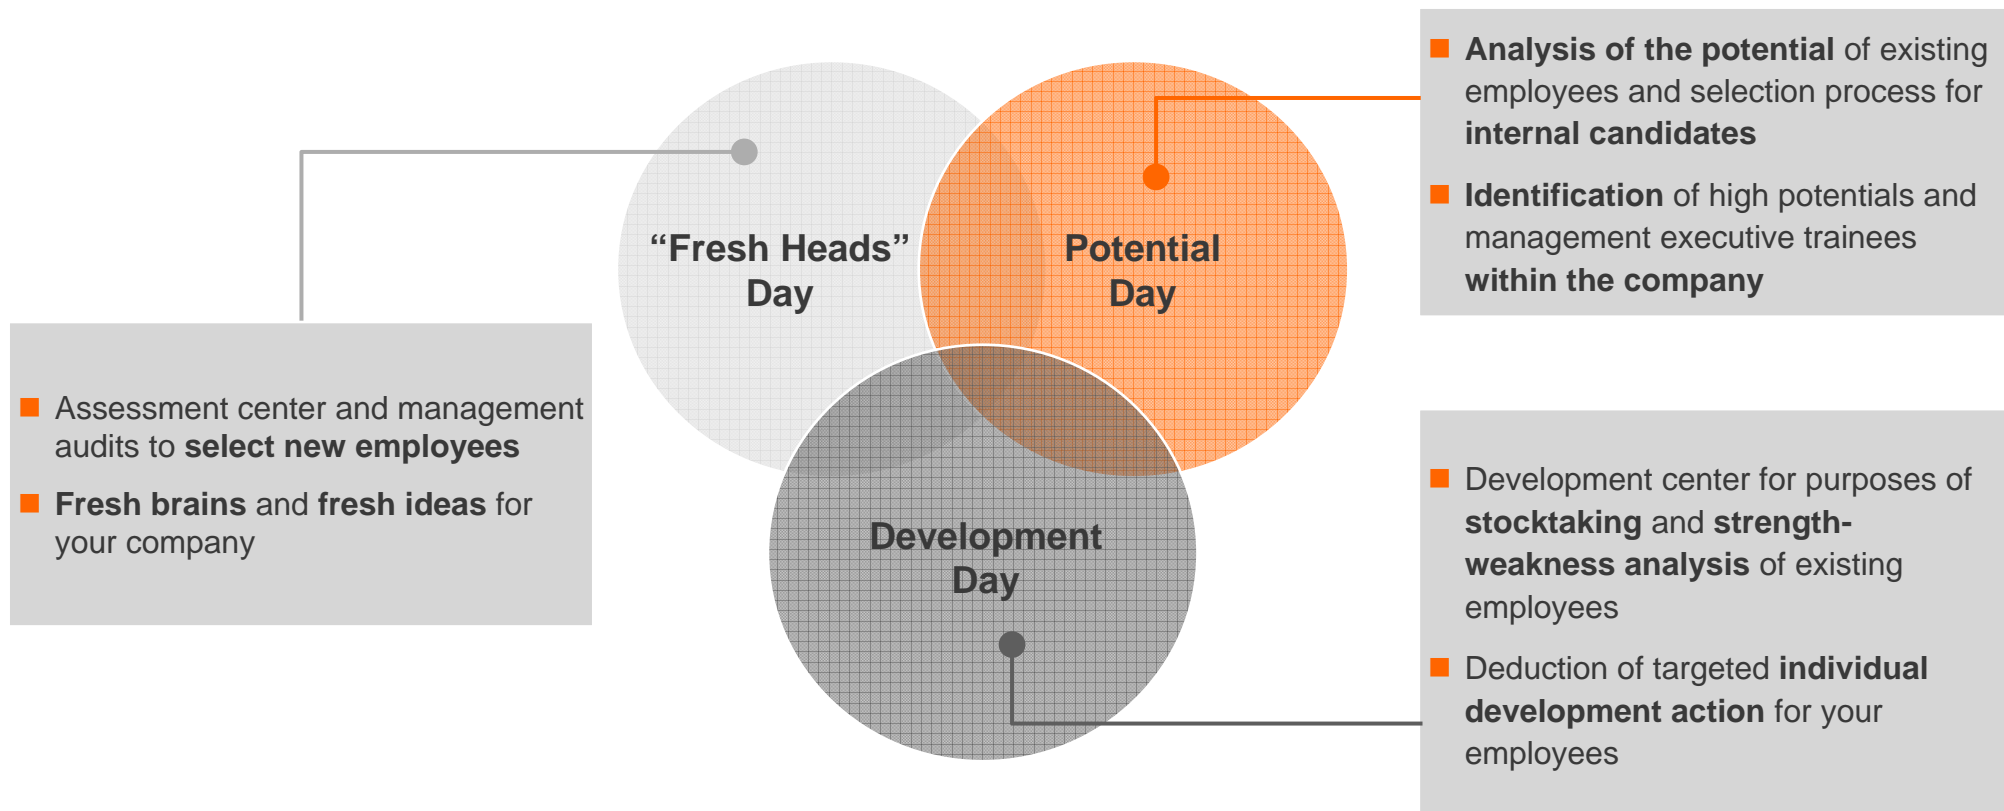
Analysis of the potential of existing employees and selection process for internal candidates

Identification of high potentials and management executive trainees within the company

“Fresh Heads” Day

Potential Day

Development Day

Assessment center and management audits to select new employees

Fresh brains and fresh ideas for your company

Development center for purposes of stocktaking and strength-weakness analysis of existing employees

Deduction of targeted individual development action for your employees